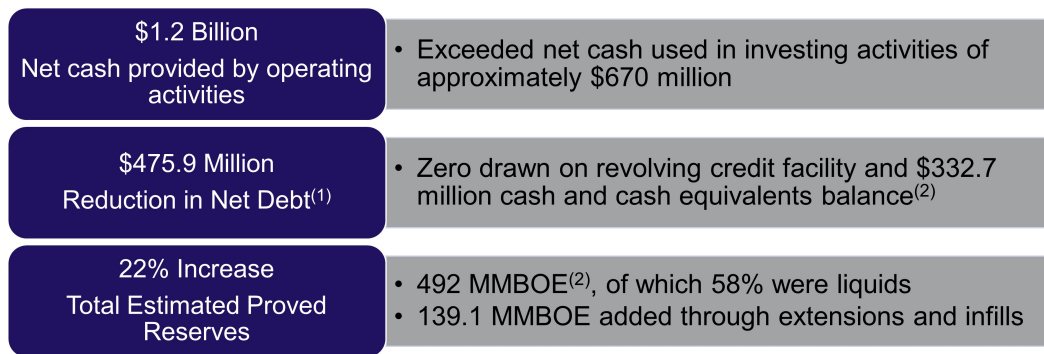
$1.2 Billion
Net cash provided by operating activities

• Exceeded net cash used in investing activities of approximately $670 million

$475.9 Million
Reduction in Net Debt$^{(1)}$

• Zero drawn on revolving credit facility and $332.7 million cash and cash equivalents balance$^{(2)}$

22% Increase
Total Estimated Proved Reserves

• 492 MMBOE$^{(2)}$, of which 58% were liquids
• 139.1 MMBOE added through extensions and infills